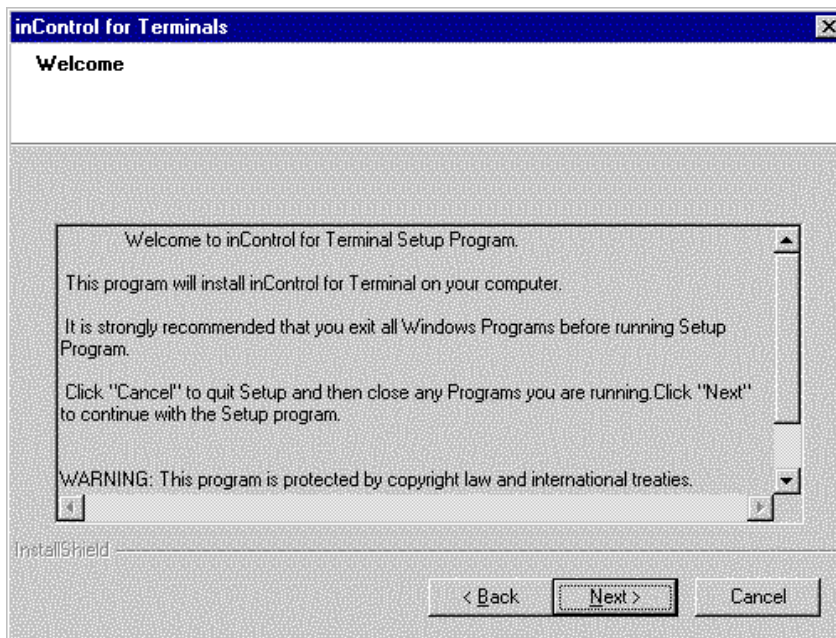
inControl for Terminals

Welcome

Welcome to inControl for Terminal Setup Program.

This program will install inControl for Terminal on your computer.

It is strongly recommended that you exit all Windows Programs before running Setup Program.

Click "Cancel" to quit Setup and then close any Programs you are running.Click "Next" to continue with the Setup program.

WARNING: This program is protected by copyright law and international treaties.

InstallShield

< Back

Next >

Cancel